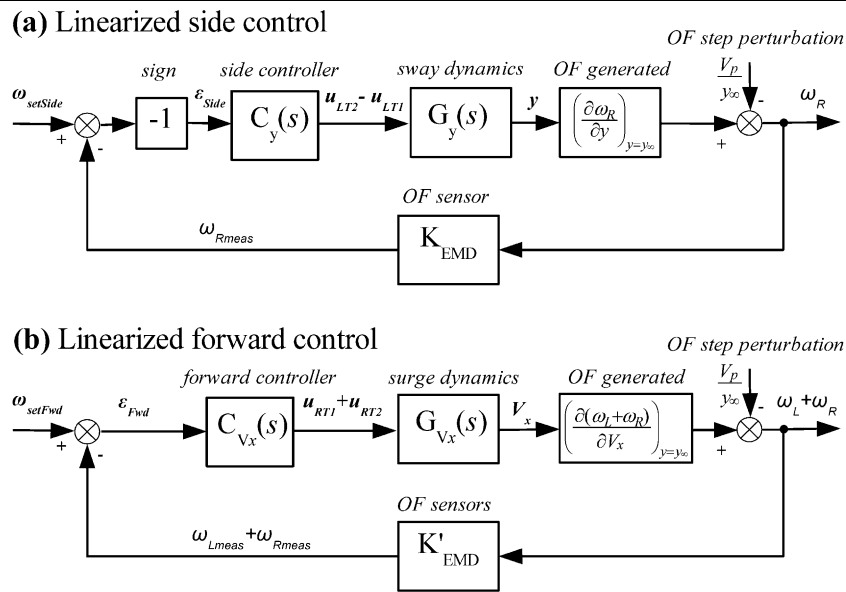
**(a)** Linearized side control

*OF step perturbation*

$\frac{V_p}{y_\infty}$

-

$\omega_{setSide}$

+

-

*sign*

-1

$\varepsilon_{Side}$

*side controller*

$C_y(s)$

$u_{LT2}$ - $u_{LT1}$

*sway dynamics*

$G_y(s)$

$y$

*OF generated*

$\left(\frac{\partial \omega_R}{\partial y}\right)_{y=y_\infty}$

+

$\omega_R$

*OF sensor*

$\omega_{Rmeas}$

$K_{EMD}$

**(b)** Linearized forward control

*OF step perturbation*

$\frac{V_p}{y_\infty}$

-

$\omega_{setFwd}$

+

-

$\varepsilon_{Fwd}$

*forward controller*

$C_{Vx}(s)$

$u_{RT1}+u_{RT2}$

*surge dynamics*

$G_{Vx}(s)$

$V_x$

*OF generated*

$\left(\frac{\partial(\omega_L+\omega_R)}{\partial V_x}\right)_{y=y_\infty}$

+

$\omega_L+\omega_R$

*OF sensors*

$\omega_{Lmeas}+\omega_{Rmeas}$

$K'_{EMD}$